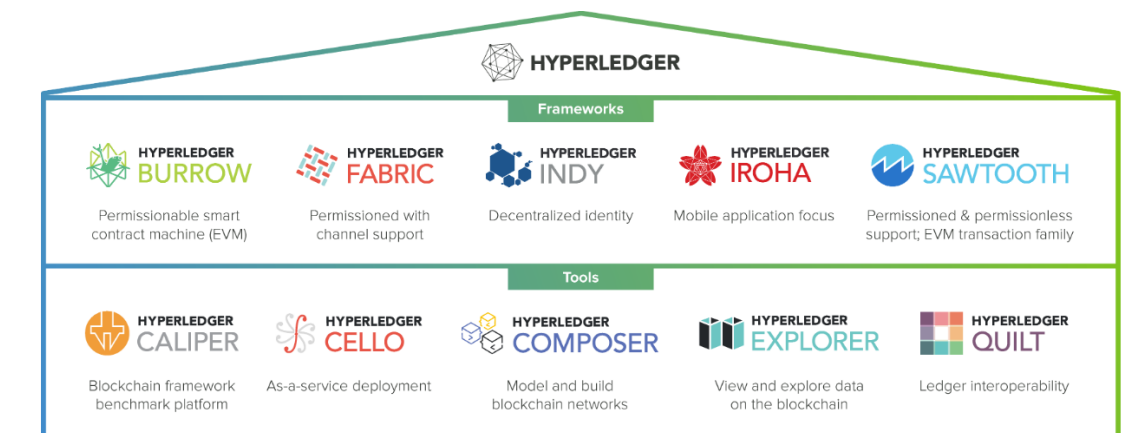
HYPERLEDGER

Frameworks

HYPERLEDGER BURROW

Permissionable smart contract machine (EVM)

HYPERLEDGER FABRIC

Permissioned with channel support

HYPERLEDGER INDY

Decentralized identity

HYPERLEDGER IROHA

Mobile application focus

HYPERLEDGER SAWTOOTH

Permissioned & permissionless support; EVM transaction family

Tools

HYPERLEDGER CALIPER

Blockchain framework benchmark platform

HYPERLEDGER CELLO

As-a-service deployment

HYPERLEDGER COMPOSER

Model and build blockchain networks

HYPERLEDGER EXPLORER

View and explore data on the blockchain

HYPERLEDGER QUILT

Ledger interoperability